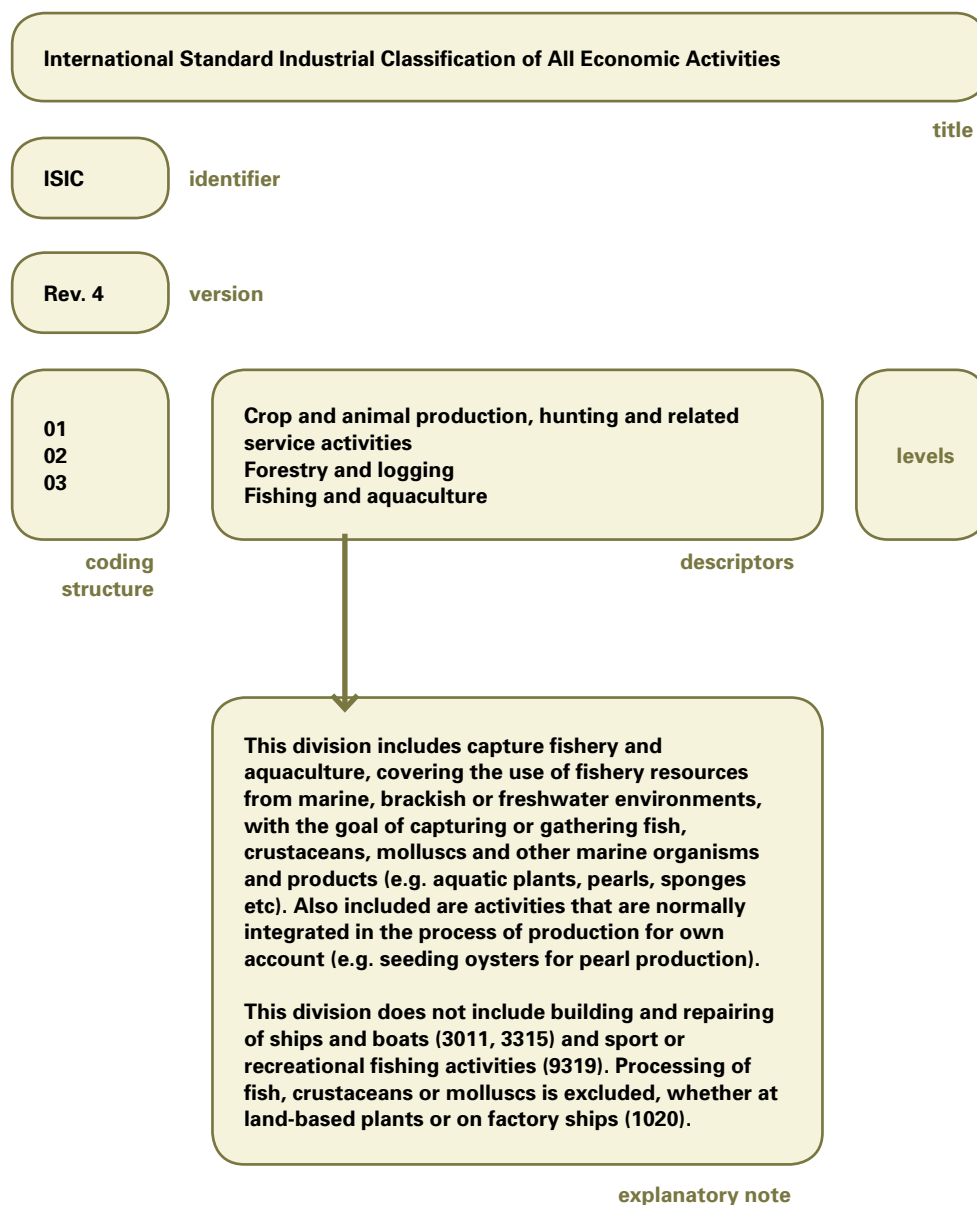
International Standard Industrial Classification of All Economic Activities

title

ISIC

identifier

Rev. 4

version

01
02
03

coding structure

Crop and animal production, hunting and related service activities
Forestry and logging
Fishing and aquaculture

descriptors

levels

This division includes capture fishery and aquaculture, covering the use of fishery resources from marine, brackish or freshwater environments, with the goal of capturing or gathering fish, crustaceans, molluscs and other marine organisms and products (e.g. aquatic plants, pearls, sponges etc). Also included are activities that are normally integrated in the process of production for own account (e.g. seeding oysters for pearl production).

This division does not include building and repairing of ships and boats (3011, 3315) and sport or recreational fishing activities (9319). Processing of fish, crustaceans or molluscs is excluded, whether at land-based plants or on factory ships (1020).

explanatory note